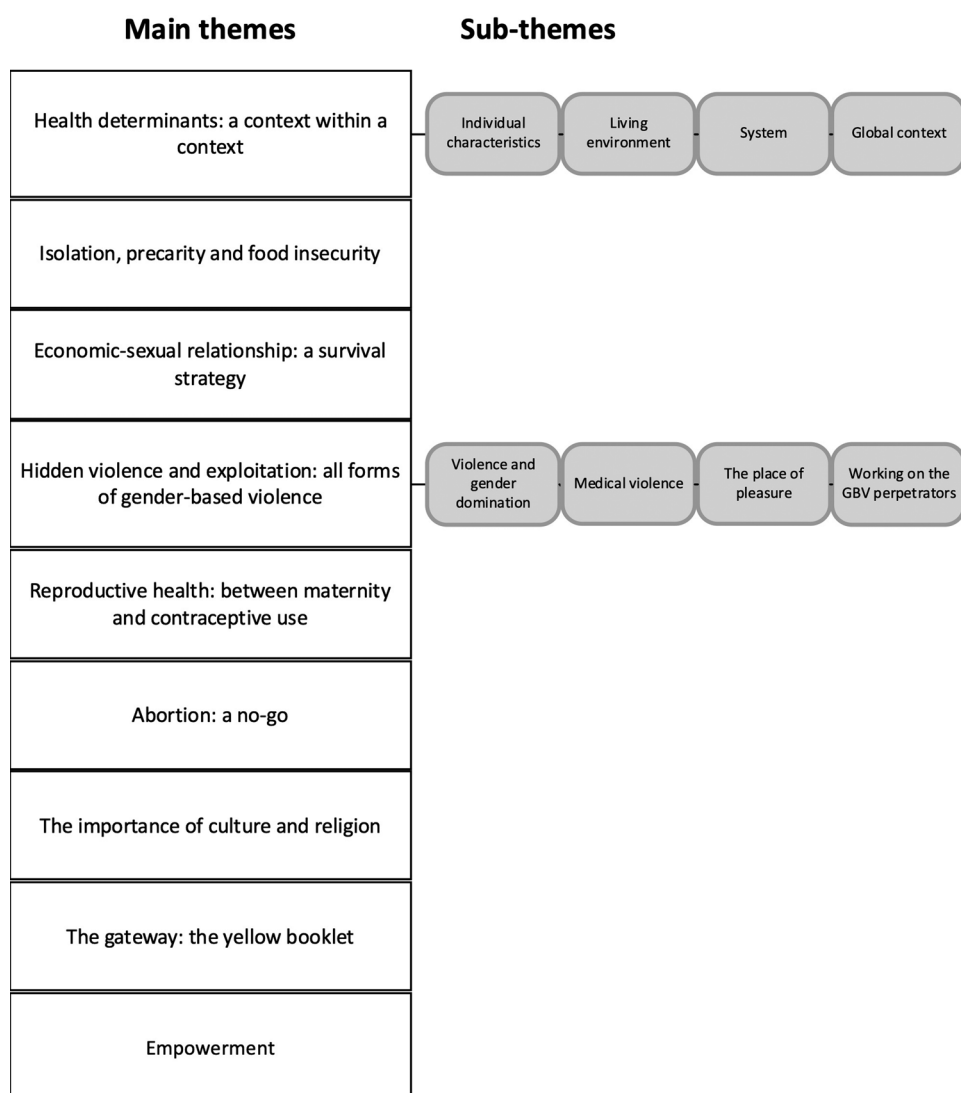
Main themes

Sub-themes

Health determinants: a context within a context

Individual characteristics

Living environment

System

Global context

Isolation, precarity and food insecurity

Economic-sexual relationship: a survival strategy

Hidden violence and exploitation: all forms of gender-based violence

Violence and gender domination

Medical violence

The place of pleasure

Working on the GBV perpetrators

Reproductive health: between maternity and contraceptive use

Abortion: a no-go

The importance of culture and religion

The gateway: the yellow booklet

Empowerment